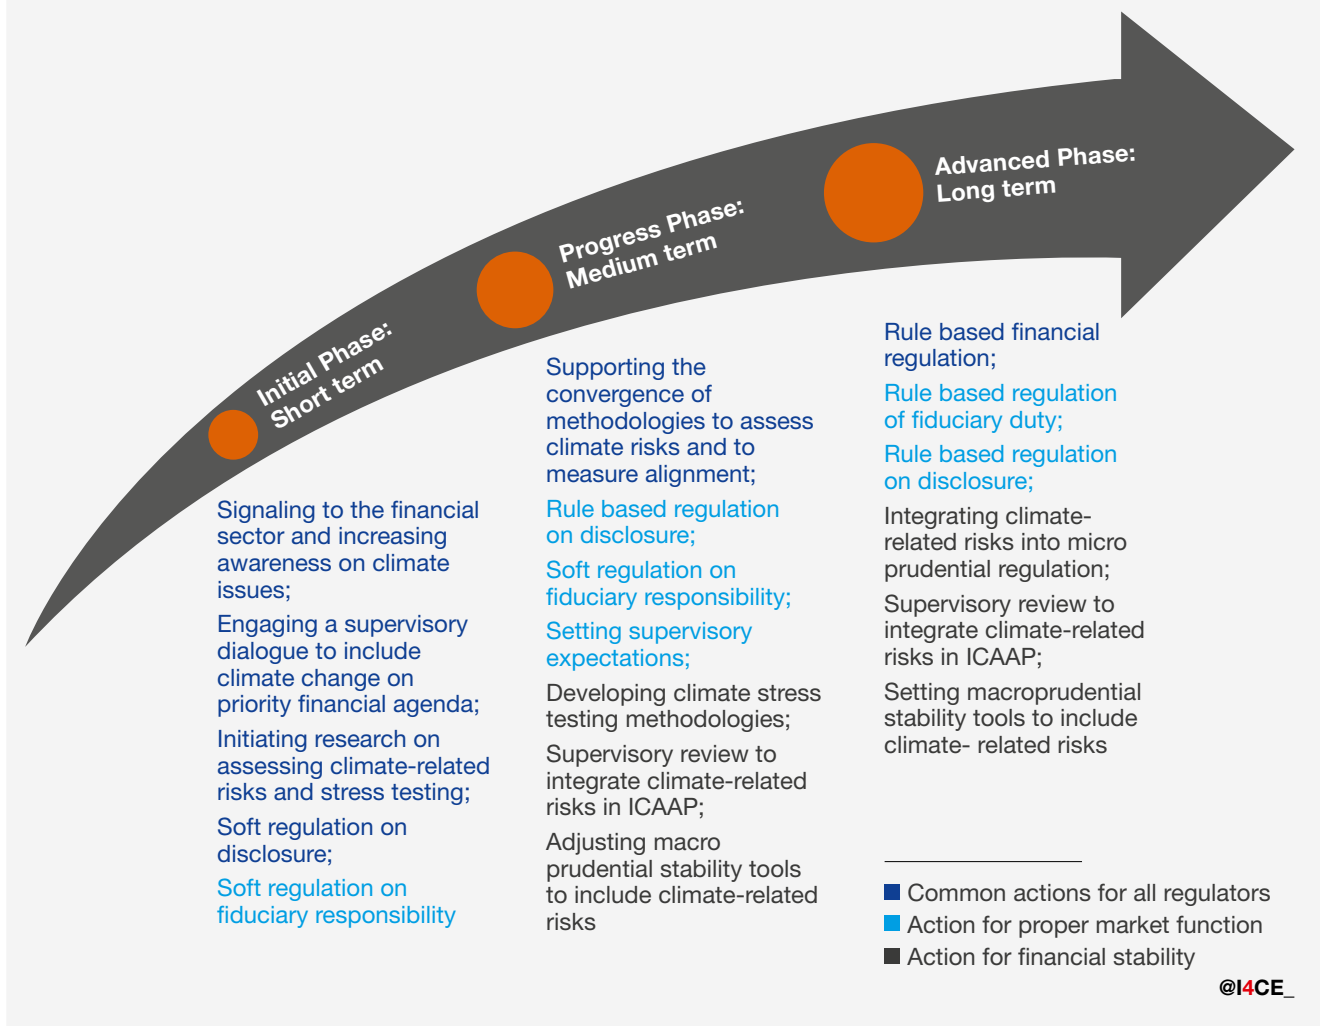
Initial Phase: Short term

Progress Phase: Medium term

Advanced Phase: Long term

Signaling to the financial sector and increasing awareness on climate issues;

Engaging a supervisory dialogue to include climate change on priority financial agenda;

Initiating research on assessing climate-related risks and stress testing;

Soft regulation on disclosure;

Soft regulation on fiduciary responsibility

Supporting the convergence of methodologies to assess climate risks and to measure alignment;

Rule based regulation on disclosure;

Soft regulation on fiduciary responsibility;

Setting supervisory expectations;

Developing climate stress testing methodologies;

Supervisory review to integrate climate-related risks in ICAAP;

Adjusting macro prudential stability tools to include climate-related risks

Rule based financial regulation;

Rule based regulation of fiduciary duty;

Rule based regulation on disclosure;

Integrating climate-related risks into micro prudential regulation;

Supervisory review to integrate climate-related risks in ICAAP;

Setting macroprudential stability tools to include climate- related risks

Common actions for all regulators
Action for proper market function
Action for financial stability

@I4CE_